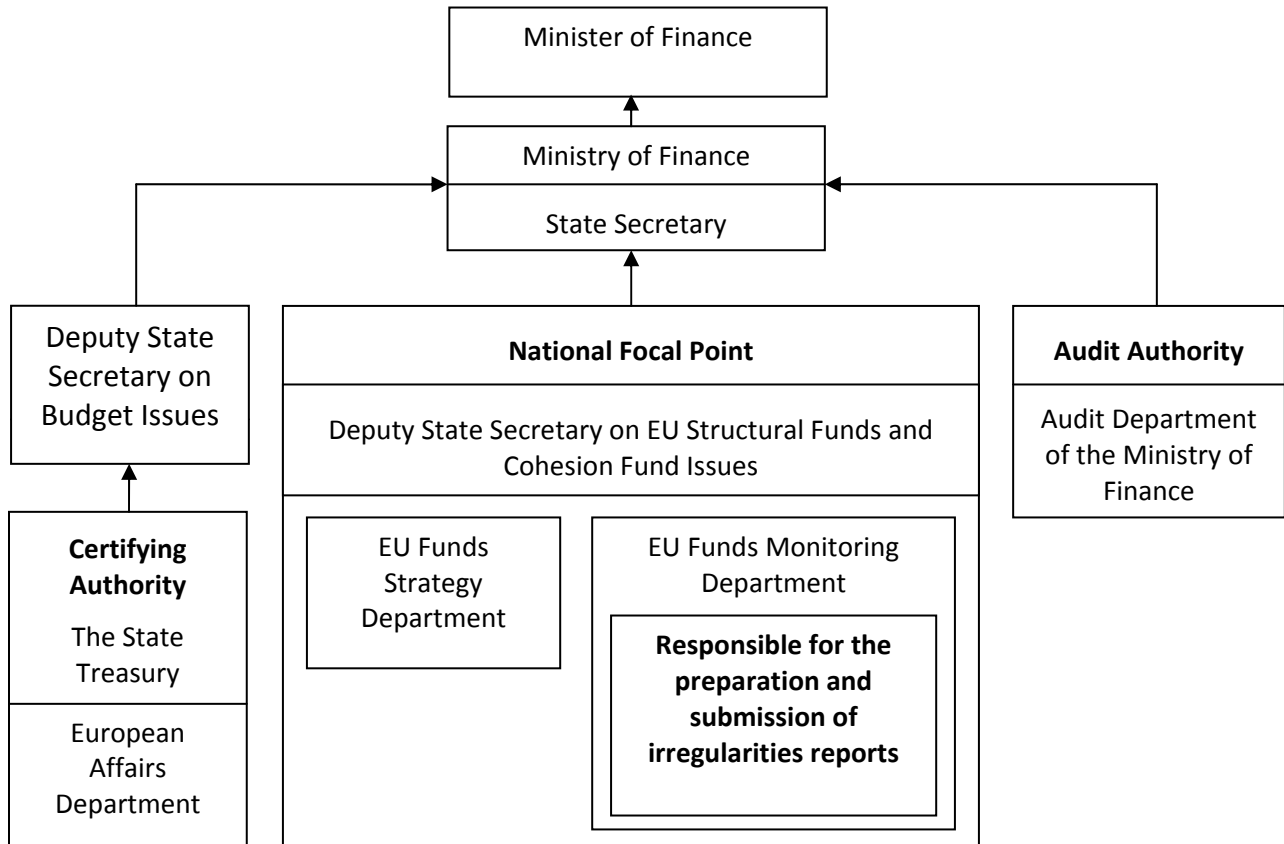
Minister of Finance

Ministry of Finance

State Secretary

Deputy State Secretary on Budget Issues

National Focal Point

Deputy State Secretary on EU Structural Funds and Cohesion Fund Issues

Audit Authority

Audit Department of the Ministry of Finance

Certifying Authority

The State Treasury

European Affairs Department

EU Funds Strategy Department

EU Funds Monitoring Department

Responsible for the preparation and submission of irregularities reports